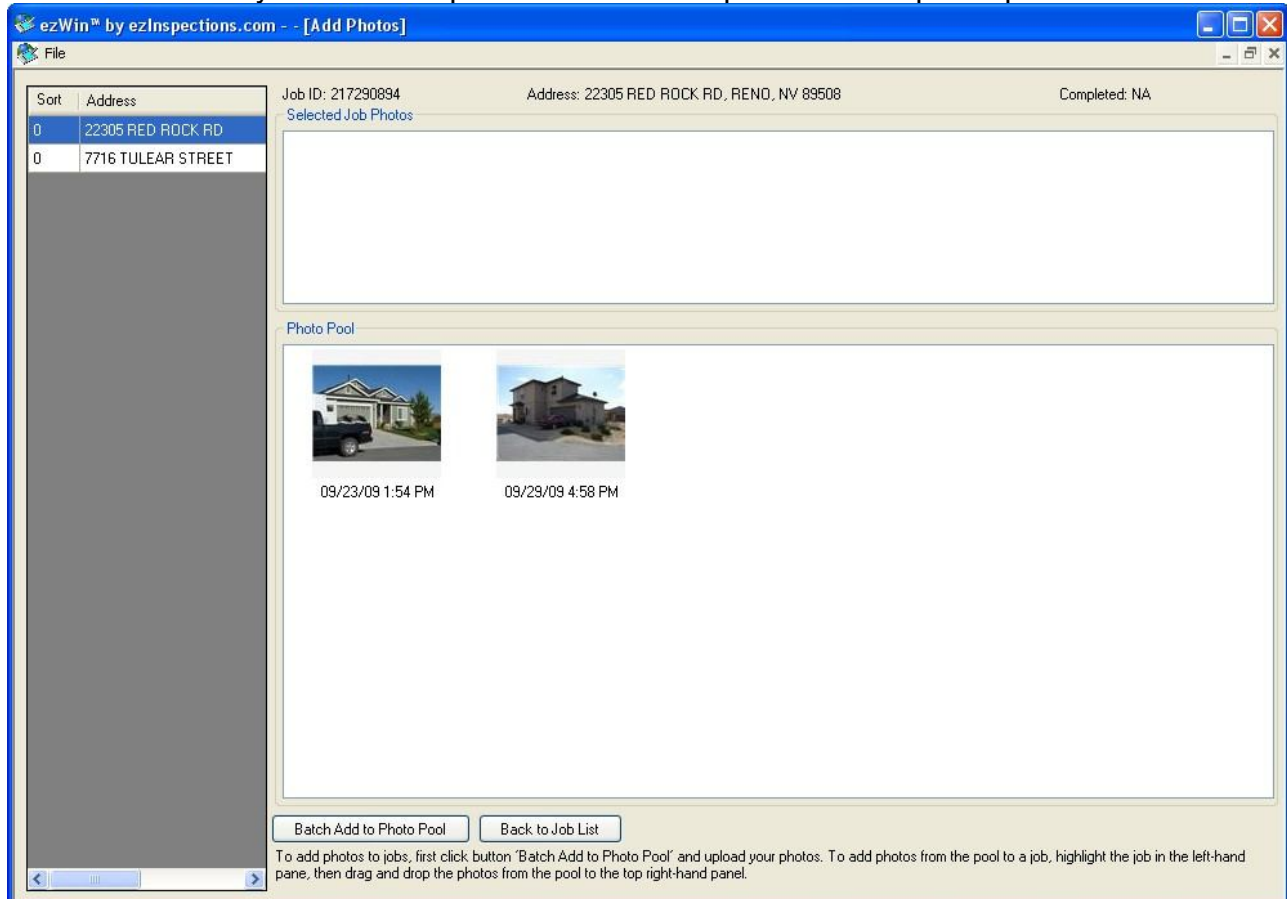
ezWin™ by ezInspections.com - - [Add Photos]

File

| Sort | Address |
|---|---|
| 0 | 22305 RED ROCK RD |
| 0 | 7716 TULEAR STREET |

Job ID: 217290894

Address: 22305 RED ROCK RD, RENO, NV 89508

Completed: NA

Selected Job Photos

Photo Pool

09/23/09 1:54 PM

09/29/09 4:58 PM

Batch Add to Photo Pool

Back to Job List

To add photos to jobs, first click button 'Batch Add to Photo Pool' and upload your photos. To add photos from the pool to a job, highlight the job in the left-hand pane, then drag and drop the photos from the pool to the top right-hand panel.